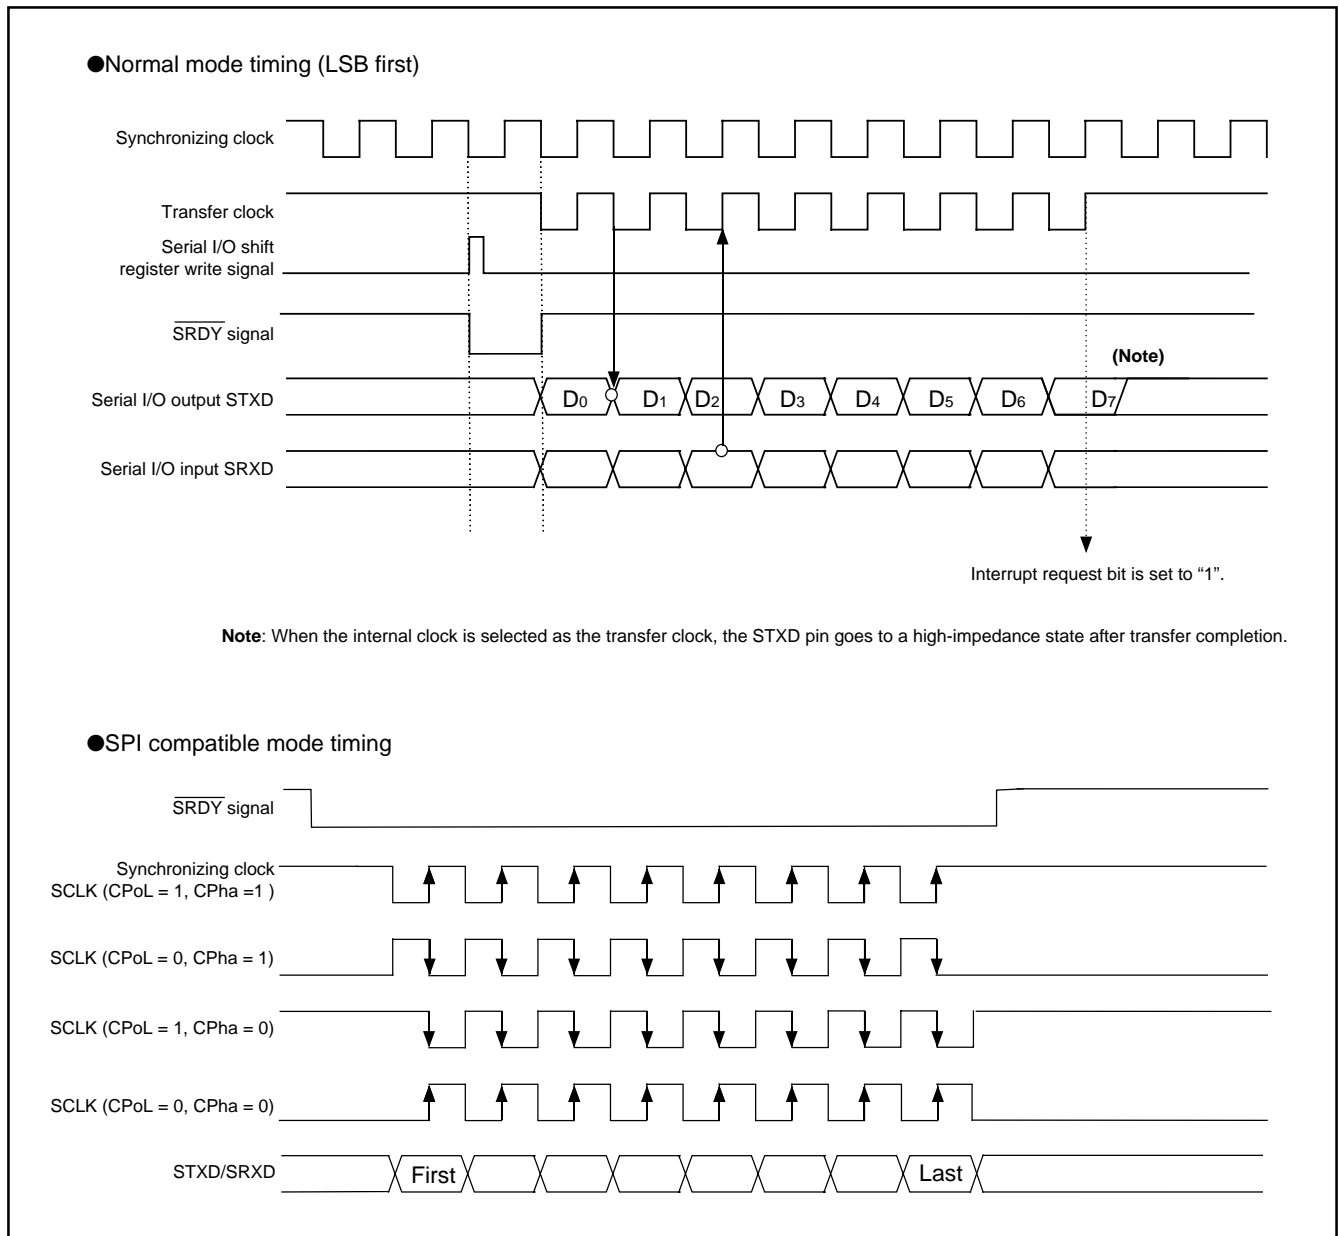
●Normal mode timing (LSB first)

Synchronizing clock

Transfer clock

Serial I/O shift register write signal

$\overline{SRDY}$ signal

(Note)

Serial I/O output STXD

$D_0$ $D_1$ $D_2$ $D_3$ $D_4$ $D_5$ $D_6$ $D_7$

Serial I/O input SRXD

Interrupt request bit is set to "1".

**Note**: When the internal clock is selected as the transfer clock, the STXD pin goes to a high-impedance state after transfer completion.

●SPI compatible mode timing

$\overline{SRDY}$ signal

Synchronizing clock SCLK (CPoL = 1, CPha =1 )

SCLK (CPoL = 0, CPha = 1)

SCLK (CPoL = 1, CPha = 0)

SCLK (CPoL = 0, CPha = 0)

STXD/SRXD

First

Last